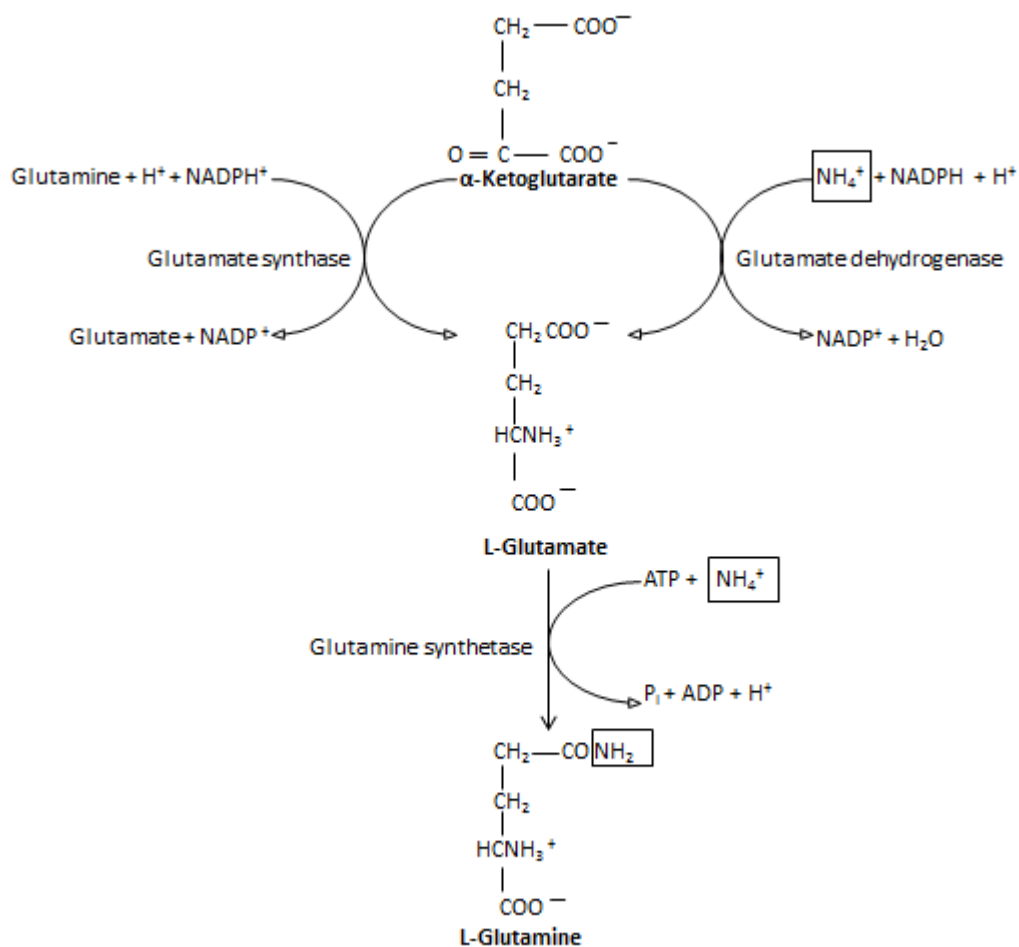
$CH_2$ — $COO^-$

$CH_2$

$O = C$ — $COO^-$

**α-Ketoglutarate**

Glutamine + $H^+$ + $NADPH^+$

Glutamate synthase

Glutamate + $NADP^+$

$NH_4^+$ + NADPH + $H^+$

Glutamate dehydrogenase

$NADP^+$ + $H_2O$

$CH_2COO^-$

$CH_2$

$HCNH_3^+$

$COO^-$

**L-Glutamate**

ATP + $NH_4^+$

Glutamine synthetase

$P_i$ + ADP + $H^+$

$CH_2$ — $CONH_2$

$CH_2$

$HCNH_3^+$

$COO^-$

**L-Glutamine**